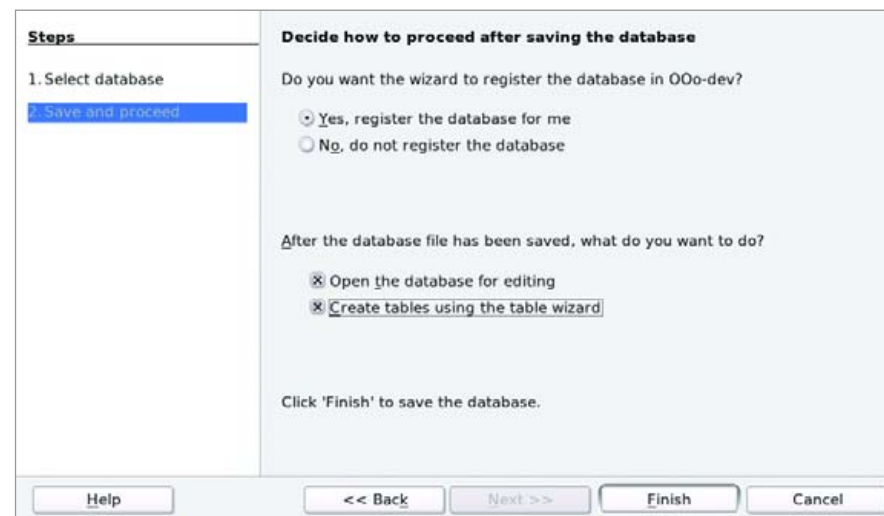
Steps

1. Select database

2. Save and proceed

Decide how to proceed after saving the database

Do you want the wizard to register the database in OOo-dev?

Yes, register the database for me

No, do not register the database

After the database file has been saved, what do you want to do?

Open the database for editing

Create tables using the table wizard

Click 'Finish' to save the database.

Help

<< Back

Next >>

Finish

Cancel